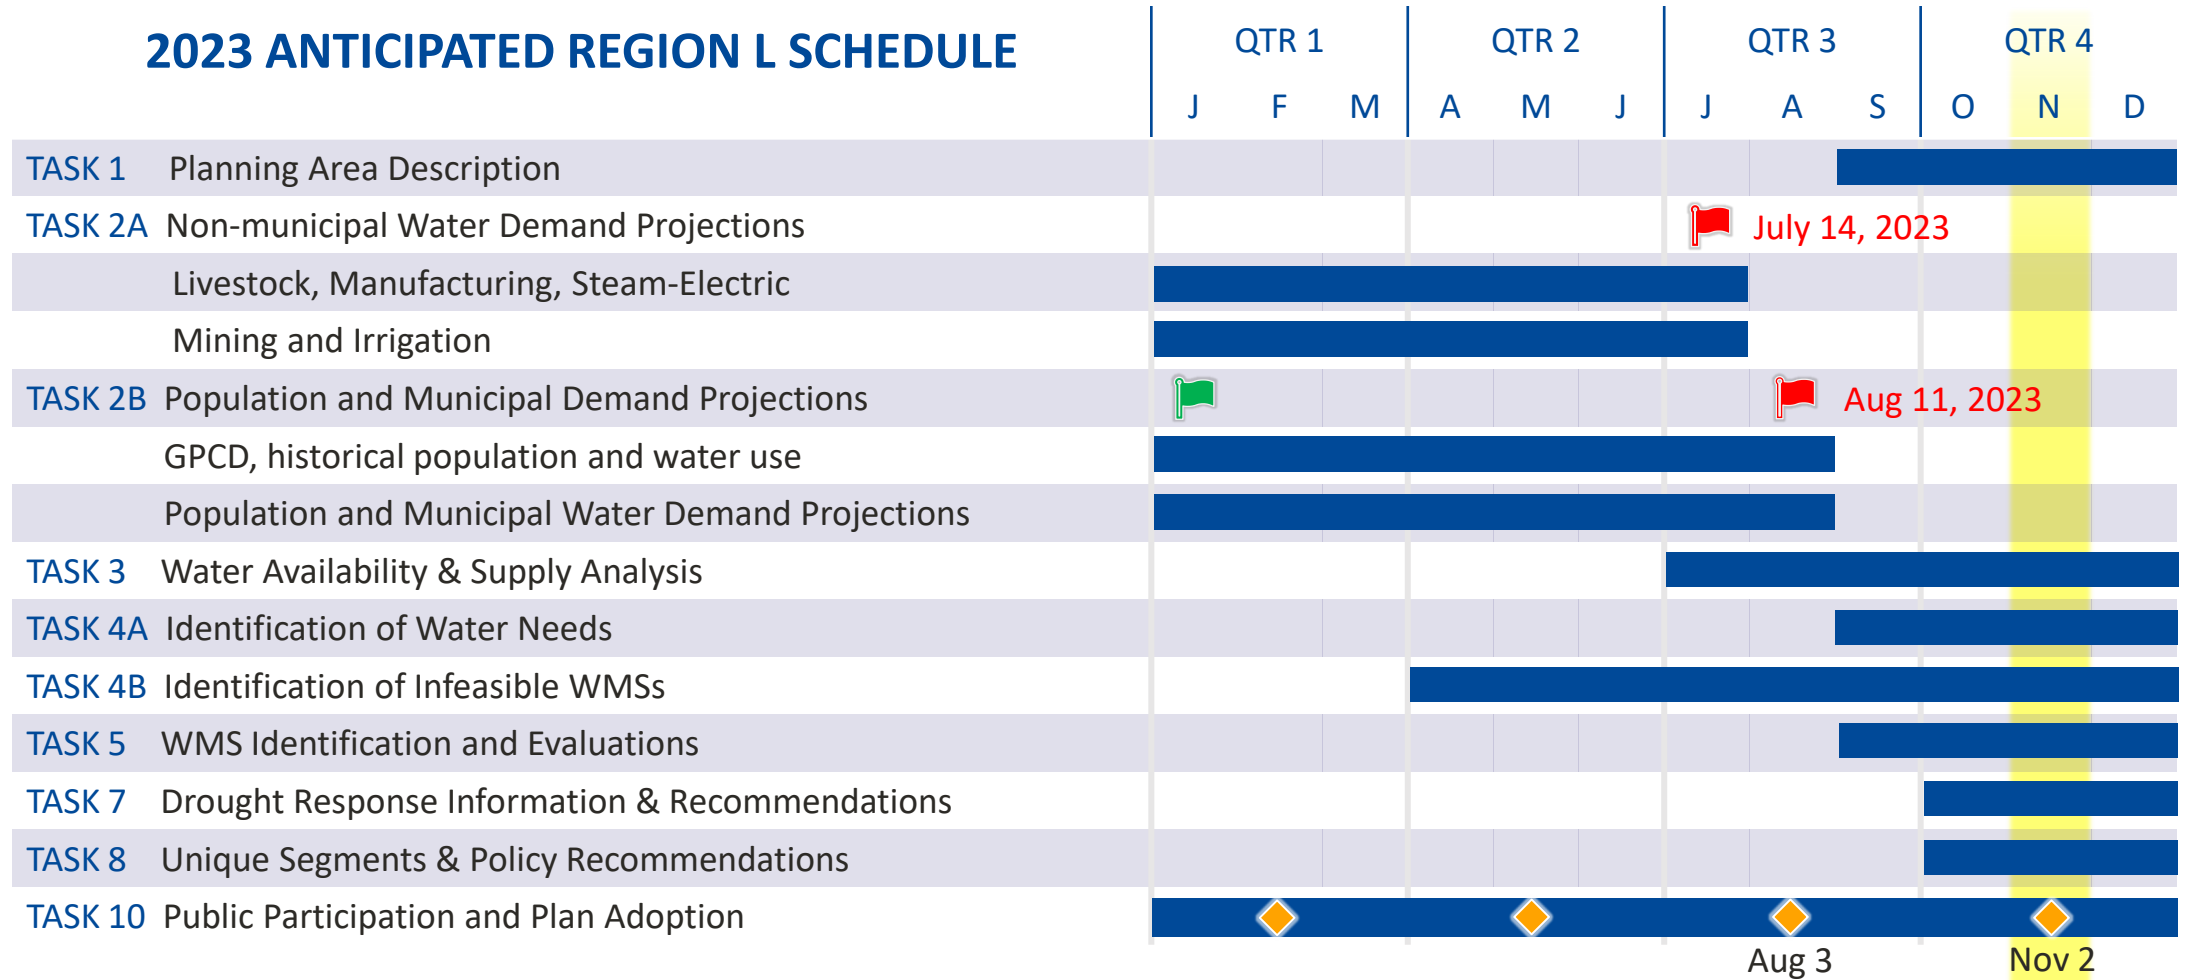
2023 ANTICIPATED REGION L SCHEDULE

| | QTR 1 | | | QTR 2 | | | QTR 3 | | | QTR 4 | | |
|---|---|---|---|---|---|---|---|---|---|---|---|---|
| | J | F | M | A | M | J | J | A | S | O | N | D |
| TASK 1 Planning Area Description | | | | | | | | | | | | |
| TASK 2A Non-municipal Water Demand Projections | | | | | | | July 14, 2023 | | | | | |
| Livestock, Manufacturing, Steam-Electric | | | | | | | | | | | | |
| Mining and Irrigation | | | | | | | | | | | | |
| TASK 2B Population and Municipal Demand Projections | | | | | | | | Aug 11, 2023 | | | | |
| GPCD, historical population and water use | | | | | | | | | | | | |
| Population and Municipal Water Demand Projections | | | | | | | | | | | | |
| TASK 3 Water Availability & Supply Analysis | | | | | | | | | | | | |
| TASK 4A Identification of Water Needs | | | | | | | | | | | | |
| TASK 4B Identification of Infeasible WMSs | | | | | | | | | | | | |
| TASK 5 WMS Identification and Evaluations | | | | | | | | | | | | |
| TASK 7 Drought Response Information & Recommendations | | | | | | | | | | | | |
| TASK 8 Unique Segments & Policy Recommendations | | | | | | | | | | | | |
| TASK 10 Public Participation and Plan Adoption | | | | | | | | Aug 3 | | | Nov 2 | |